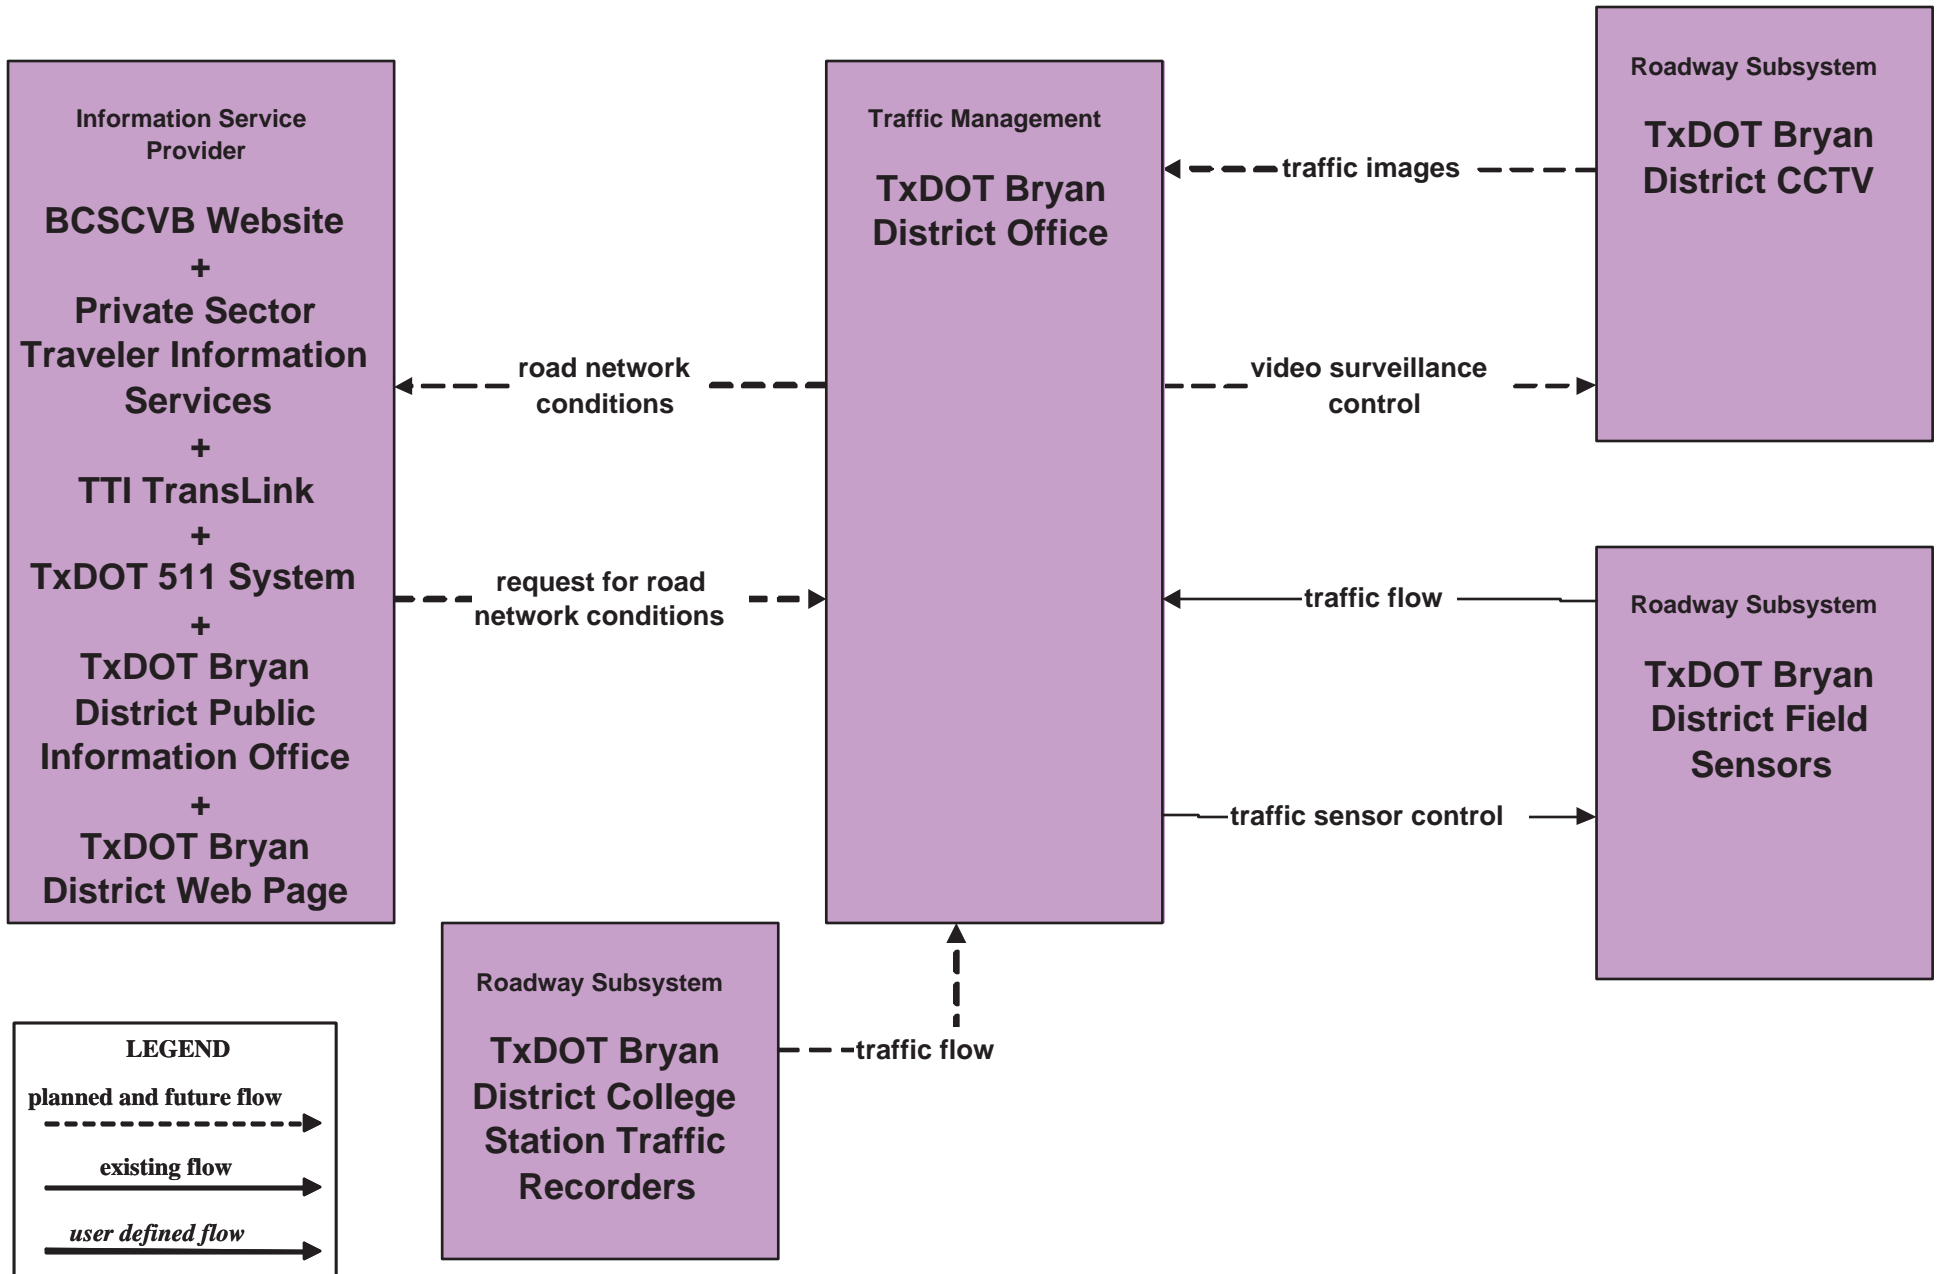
Information Service Provider

BCSCVB Website
+
Private Sector Traveler Information Services
+
TTI TransLink
+
TxDOT 511 System
+
TxDOT Bryan District Public Information Office
+
TxDOT Bryan District Web Page

Traffic Management

TxDOT Bryan District Office

Roadway Subsystem

TxDOT Bryan District CCTV

traffic images

road network conditions

video surveillance control

request for road network conditions

traffic flow

Roadway Subsystem

TxDOT Bryan District Field Sensors

traffic sensor control

Roadway Subsystem

TxDOT Bryan District College Station Traffic Recorders

traffic flow

LEGEND

planned and future flow

existing flow

user defined flow